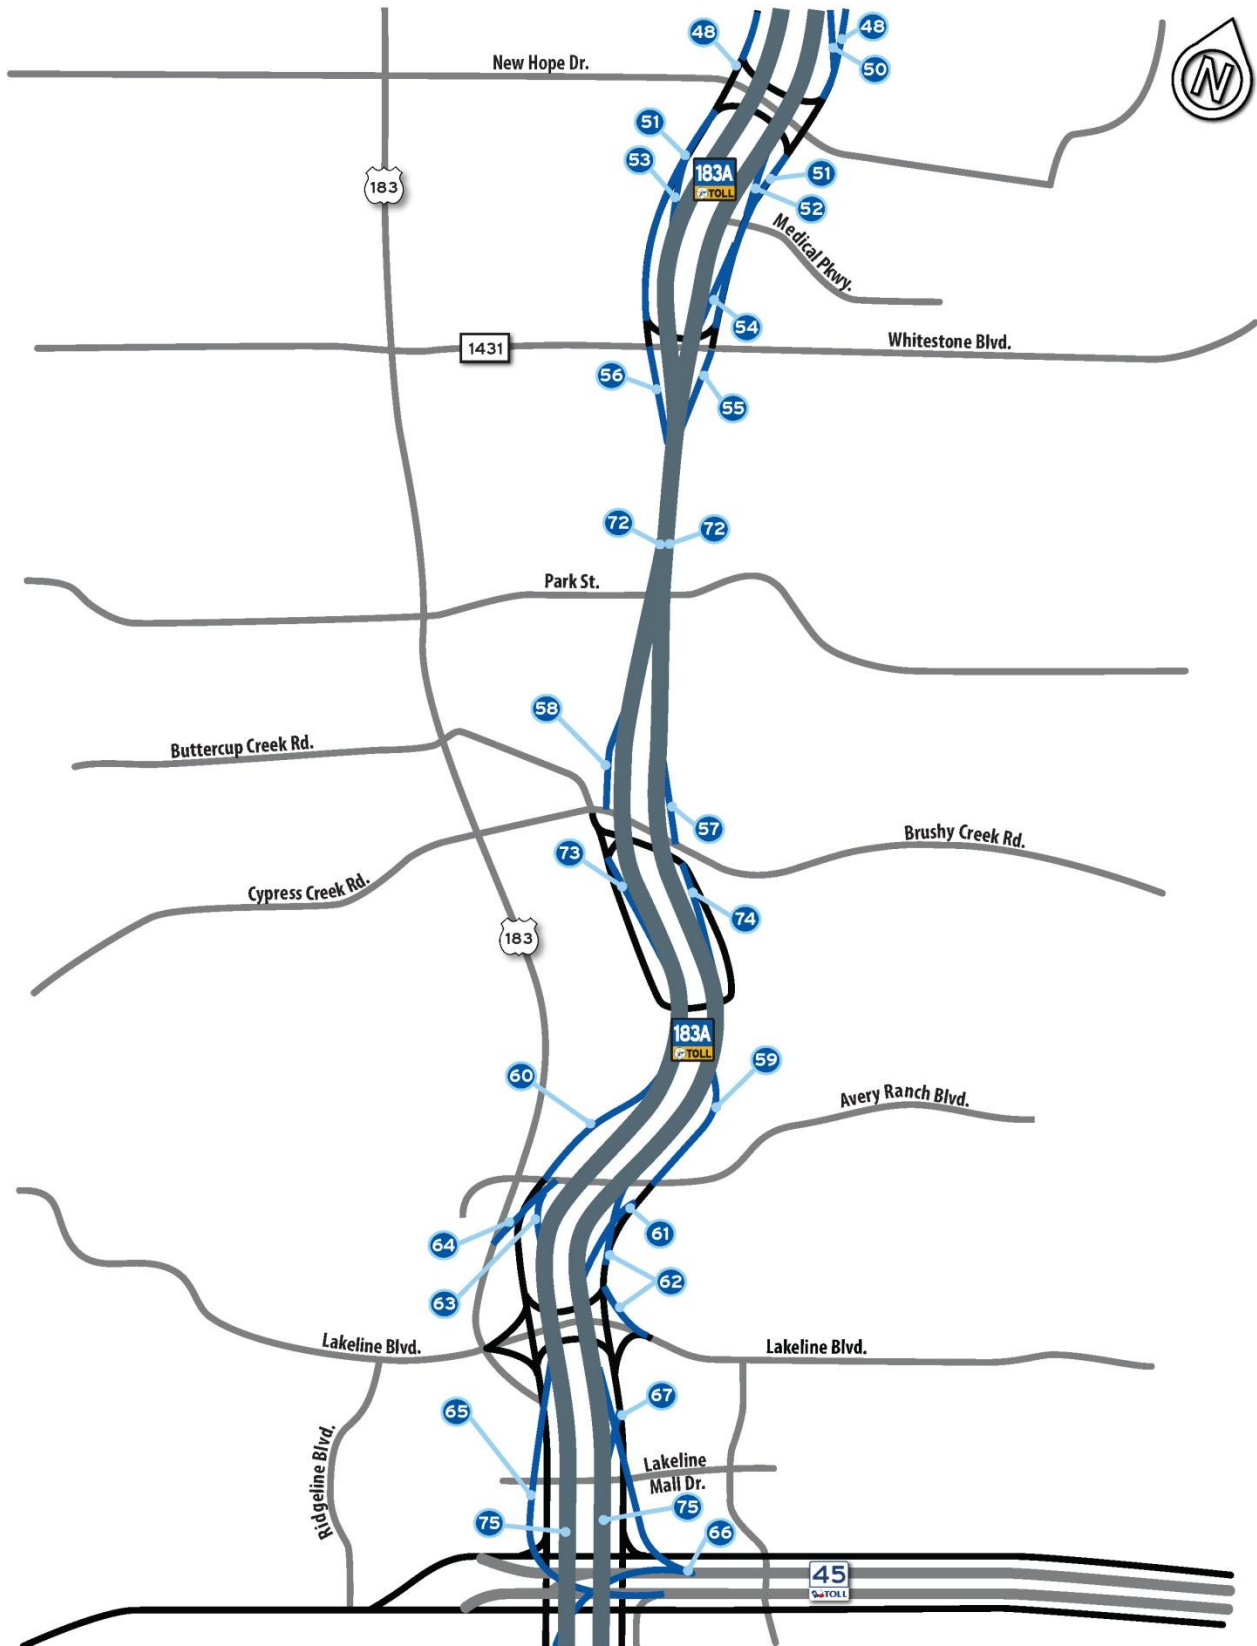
48
48
50
N
New Hope Dr.
51
53
183A
TOLL
51
52
183
Medical Pkwy.
54
1431
Whitestone Blvd.
56
55
72
72
Park St.
58
Buttercup Creek Rd.
57
Brushy Creek Rd.
73
Cypress Creek Rd.
74
183
183A
TOLL
59
60
Avery Ranch Blvd.
61
64
62
63
Lakeline Blvd.
Lakeline Blvd.
67
65
Ridgeline Blvd.
Lakeline Mall Dr.
75
75
66
45
TOLL